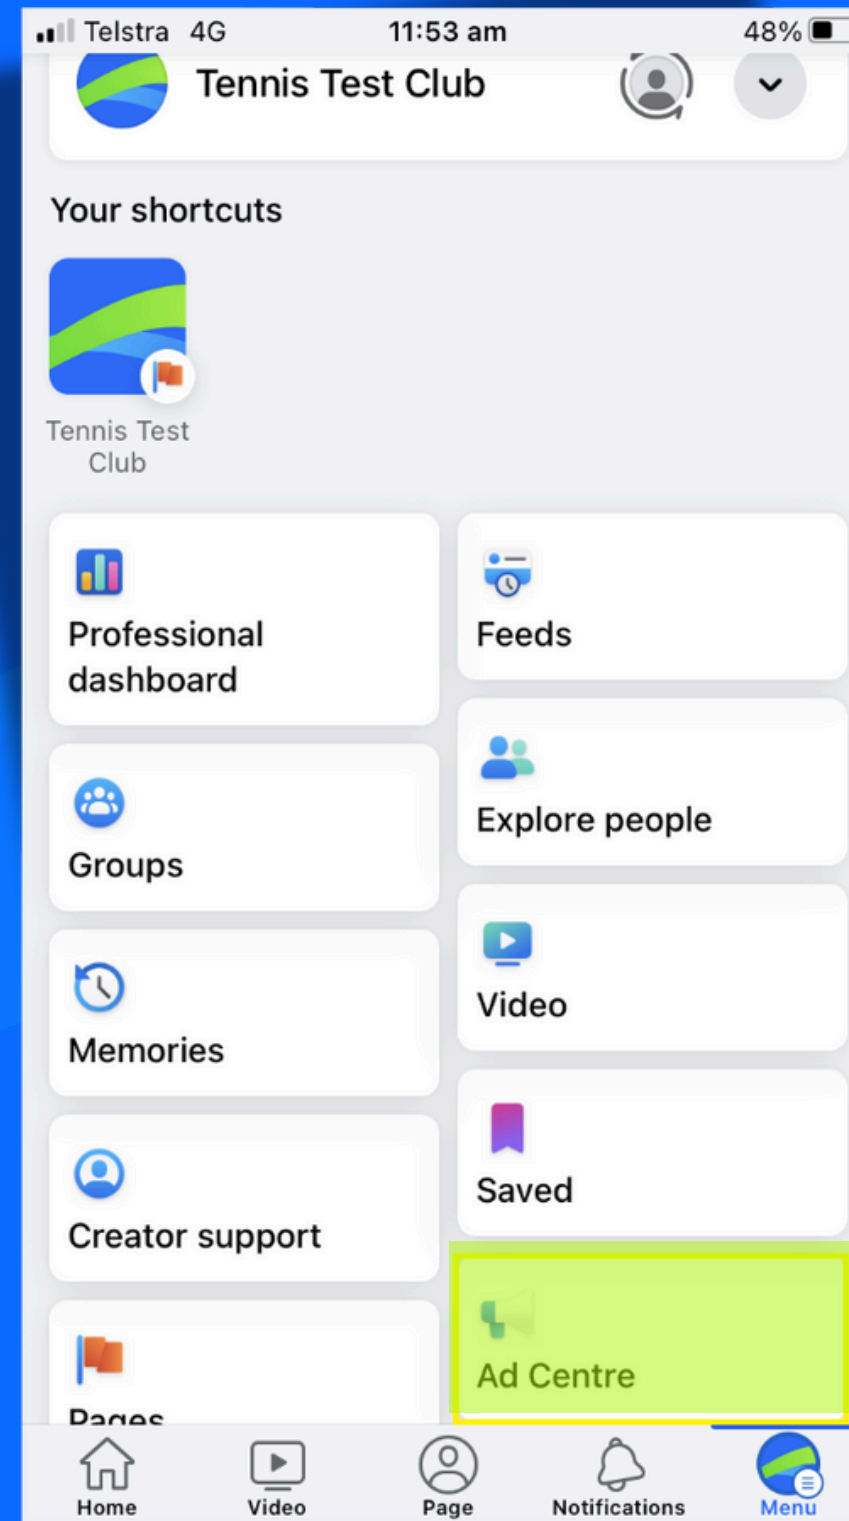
Telstra 4G 11:53 am 48%

Tennis Test Club

Your shortcuts

Tennis Test Club

Professional dashboard

Groups

Memories

Creator support

Pages

Feeds

Explore people

Video

Saved

Ad Centre

Home
Video
Page
Notifications
Menu